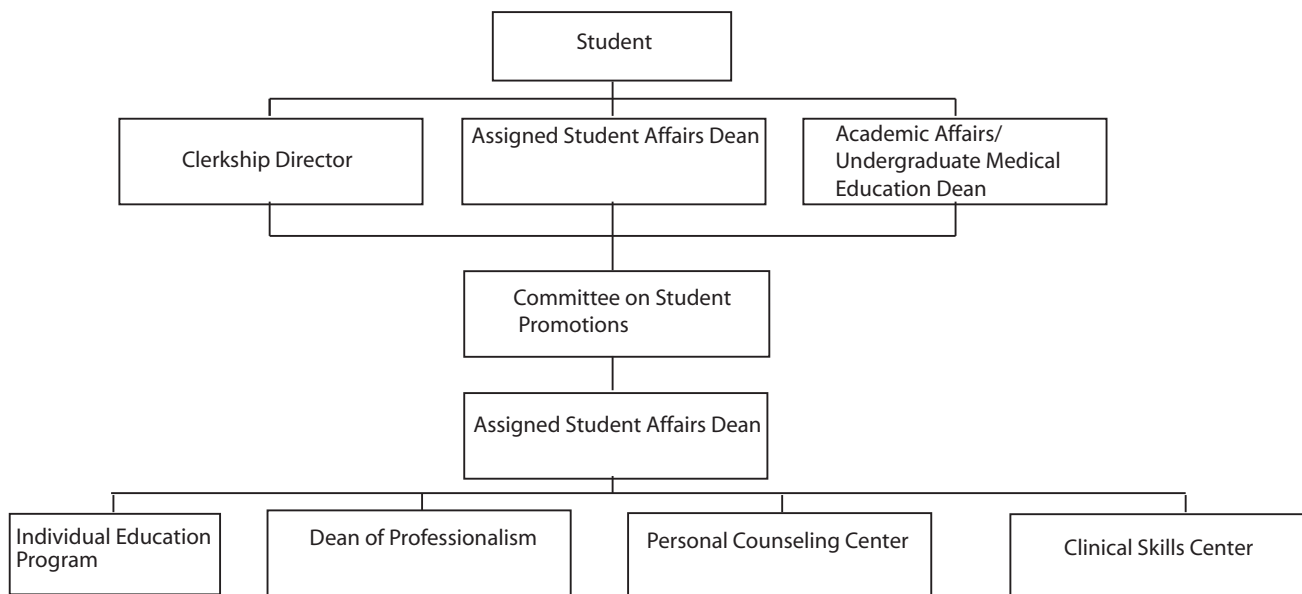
Student

Clerkship Director

Assigned Student Affairs Dean

Academic Affairs/ Undergraduate Medical Education Dean

Committee on Student Promotions

Assigned Student Affairs Dean

Individual Education Program

Dean of Professionalism

Personal Counseling Center

Clinical Skills Center